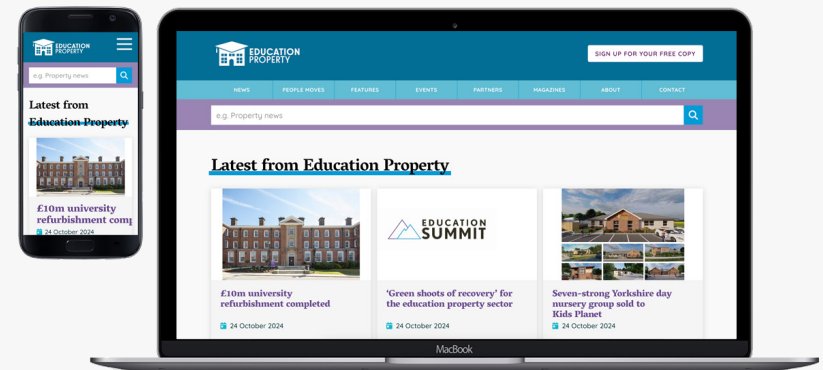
EDUCATION PROPERTY

e.g. Property news

Latest from Education Property

£10m university refurbishment comp

24 October 2024

EDUCATION PROPERTY

SIGN UP FOR YOUR FREE COPY

NEWS PEOPLE MOVES FEATURES EVENTS PARTNERS MAGAZINES ABOUT CONTACT

e.g. Property news

Latest from Education Property

£10m university refurbishment completed

24 October 2024

EDUCATION SUMMIT

'Green shoots of recovery' for the education property sector

24 October 2024

Seven-strong Yorkshire day nursery group sold to Kids Planet

24 October 2024

MacBook